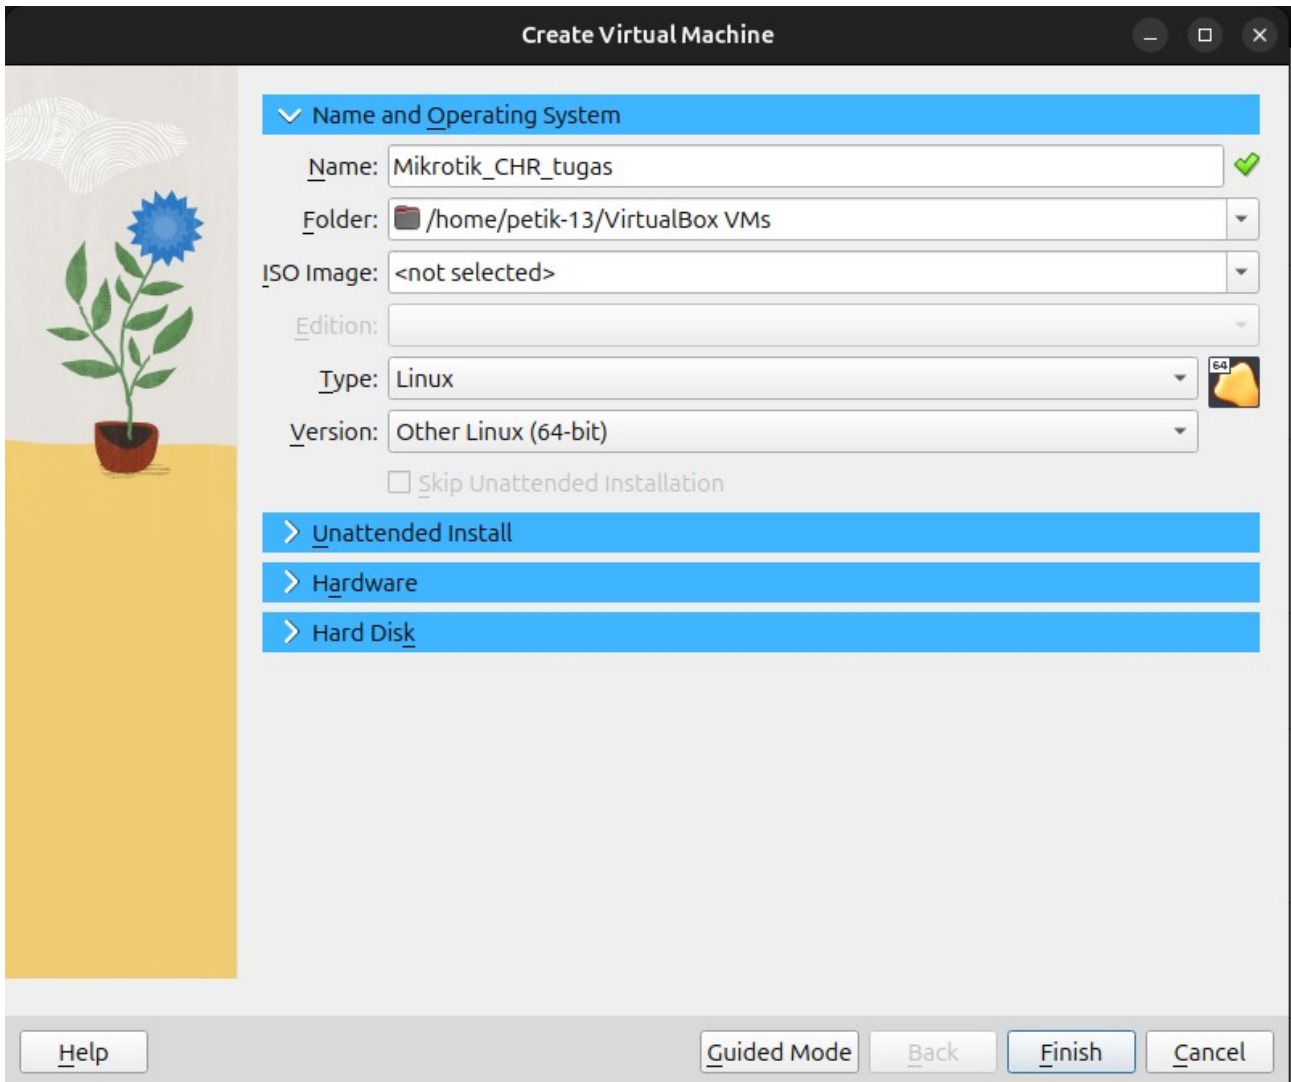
Create Virtual Machine

Name and Operating System

Name: Mikrotik_CHR_tugas

Folder: /home/petik-13/VirtualBox VMs

ISO Image: <not selected>

Edition:

Type: Linux

64

Version: Other Linux (64-bit)

Skip Unattended Installation

Unattended Install

Hardware

Hard Disk

Help

Guided Mode

Back

Finish

Cancel